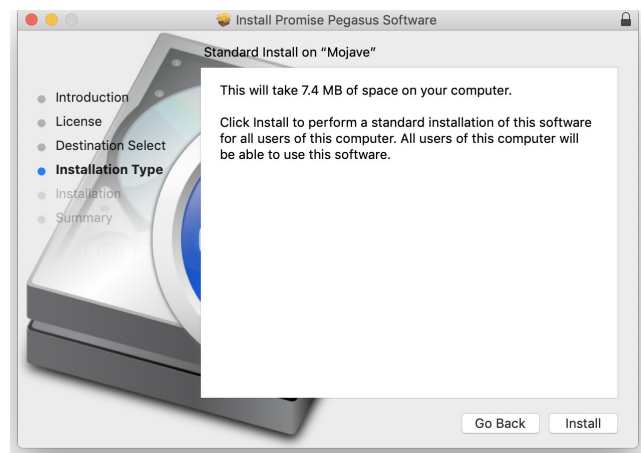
Install Promise Pegasus Software

Standard Install on "Mojave"

Introduction
License
Destination Select
Installation Type
Installation
Summary

This will take 7.4 MB of space on your computer.

Click Install to perform a standard installation of this software for all users of this computer. All users of this computer will be able to use this software.

Go Back
Install